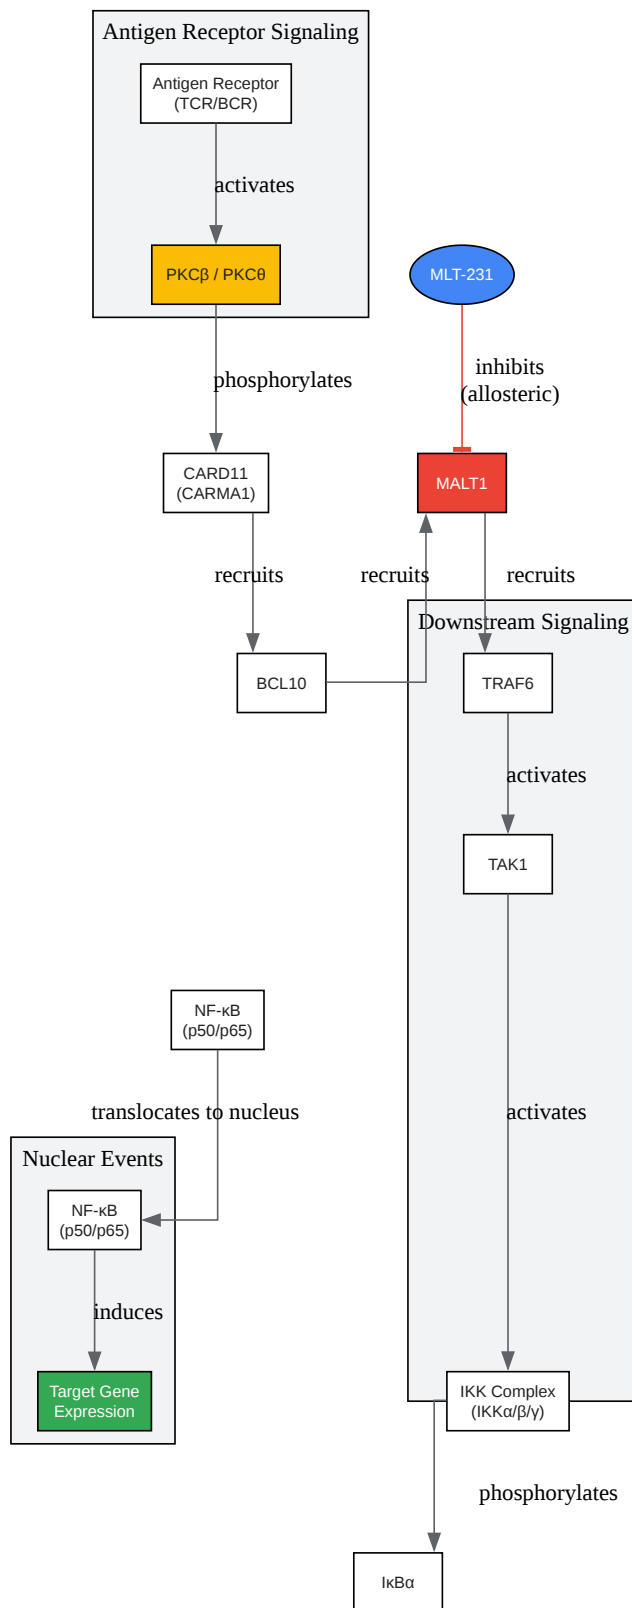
Antigen Receptor Signaling

Antigen Receptor (TCR/BCR)

activates

PKCβ / PKCθ

MLT-231

phosphorylates

inhibits (allosteric)

CARD11 (CARMA1)

MALT1

recruits

recruits

recruits

Downstream Signaling

BCL10

TRAF6

activates

TAK1

NF-κB (p50/p65)

translocates to nucleus

activates

Nuclear Events

NF-κB (p50/p65)

induces

Target Gene Expression

IKK Complex (IKKα/β/γ)

phosphorylates

IκBα